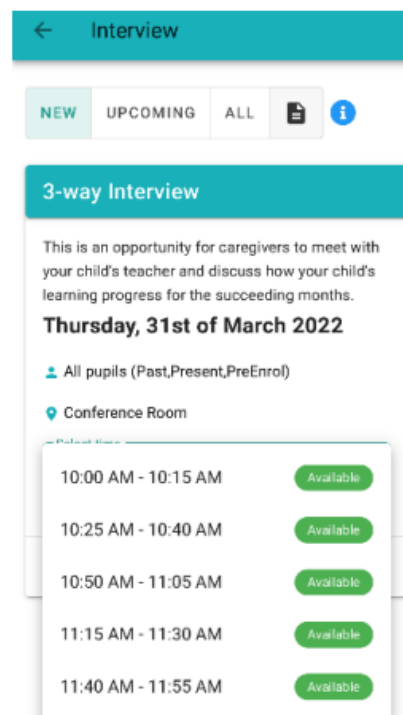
Interview

NEW UPCOMING ALL

3-way Interview

This is an opportunity for caregivers to meet with your child's teacher and discuss how your child's learning progress for the succeeding months.

Thursday, 31st of March 2022

All pupils (Past,Present,PreEnrol)

Conference Room

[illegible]

10:00 AM - 10:15 AM Available

10:25 AM - 10:40 AM Available

10:50 AM - 11:05 AM Available

11:15 AM - 11:30 AM Available

11:40 AM - 11:55 AM Available